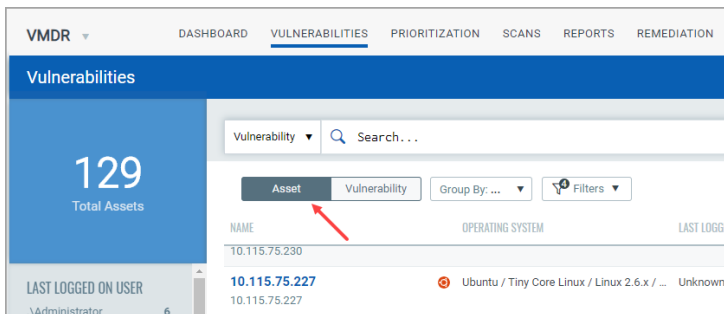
VMDR

DASHBOARD VULNERABILITIES PRIORITIZATION SCANS REPORTS REMEDIATION

Vulnerabilities

129
Total Assets

Vulnerability ▼ Search...

Asset Vulnerability Group By: ... ▼ 4 Filters ▼

NAME OPERATING SYSTEM LAST LOGG

10.115.75.230

10.115.75.227
10.115.75.227
Ubuntu / Tiny Core Linux / Linux 2.6.x / ... Unknow

LAST LOGGED ON USER
\Administrator 6